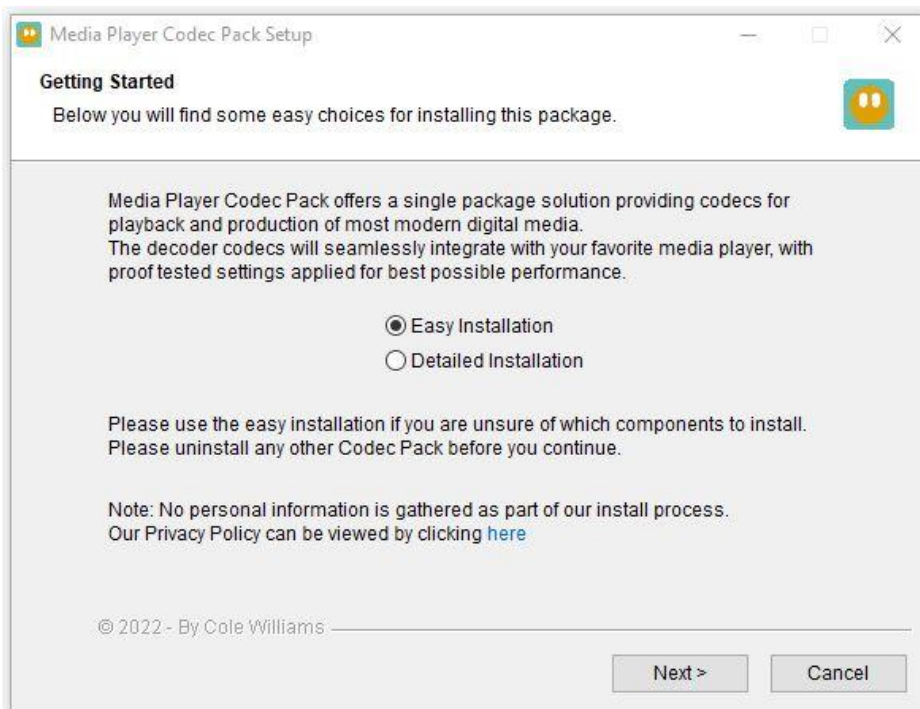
Media Player Codec Pack Setup

Getting Started

Below you will find some easy choices for installing this package.

Media Player Codec Pack offers a single package solution providing codecs for playback and production of most modern digital media.
The decoder codecs will seamlessly integrate with your favorite media player, with proof tested settings applied for best possible performance.

Easy Installation

Detailed Installation

Please use the easy installation if you are unsure of which components to install.
Please uninstall any other Codec Pack before you continue.

Note: No personal information is gathered as part of our install process.
Our Privacy Policy can be viewed by clicking here

© 2022 - By Cole Williams

Next >

Cancel